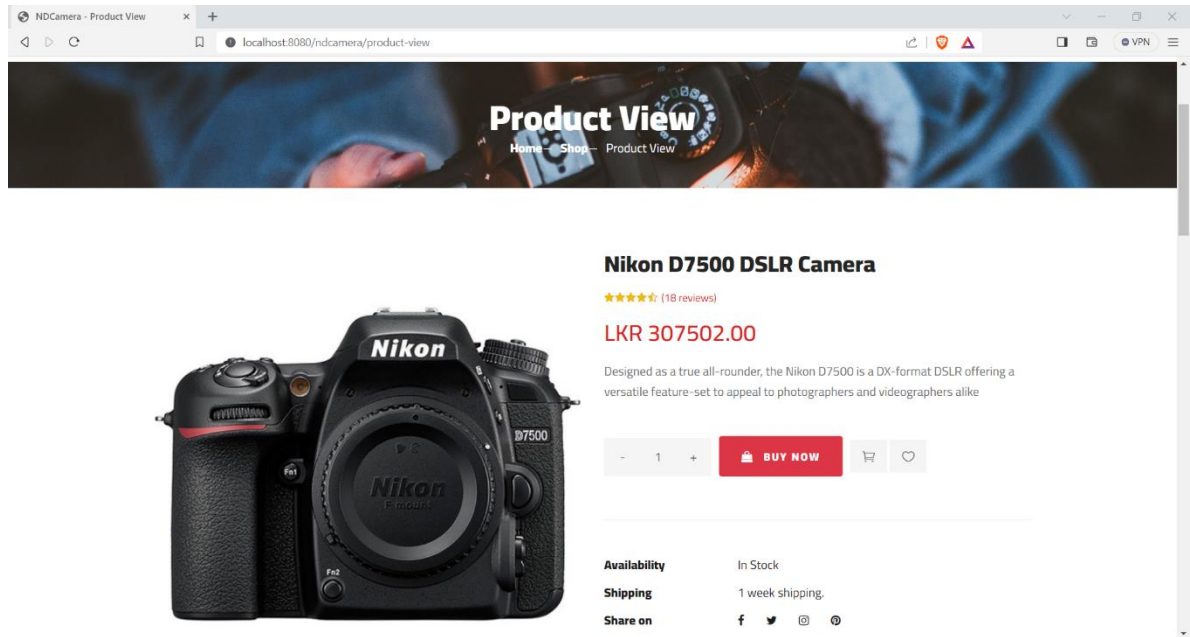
NDCamera - Product View

localhost:8080/ndcamera/product-view

VPN

Product View

Home — Shop — Product View

Nikon D7500 DSLR Camera

(18 reviews)

LKR 307502.00

Designed as a true all-rounder, the Nikon D7500 is a DX-format DSLR offering a versatile feature-set to appeal to photographers and videographers alike

- 1 +

BUY NOW

Availability In Stock

Shipping 1 week shipping.

Share on

Nikon

D7500

Fn1

Fn2

Nikon

F mount